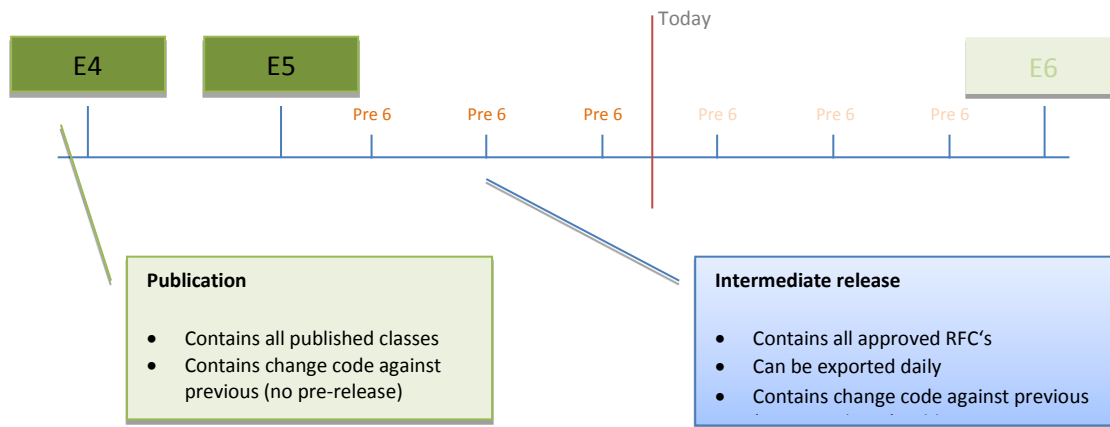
Today

E4

E5

E6

Pre 6

Pre 6

Pre 6

Pre 6

Pre 6

Pre 6

**Publication**

- Contains all published classes
- Contains change code against previous (no pre-release)

**Intermediate release**

- Contains all approved RFC's
- Can be exported daily
- Contains change code against previous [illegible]